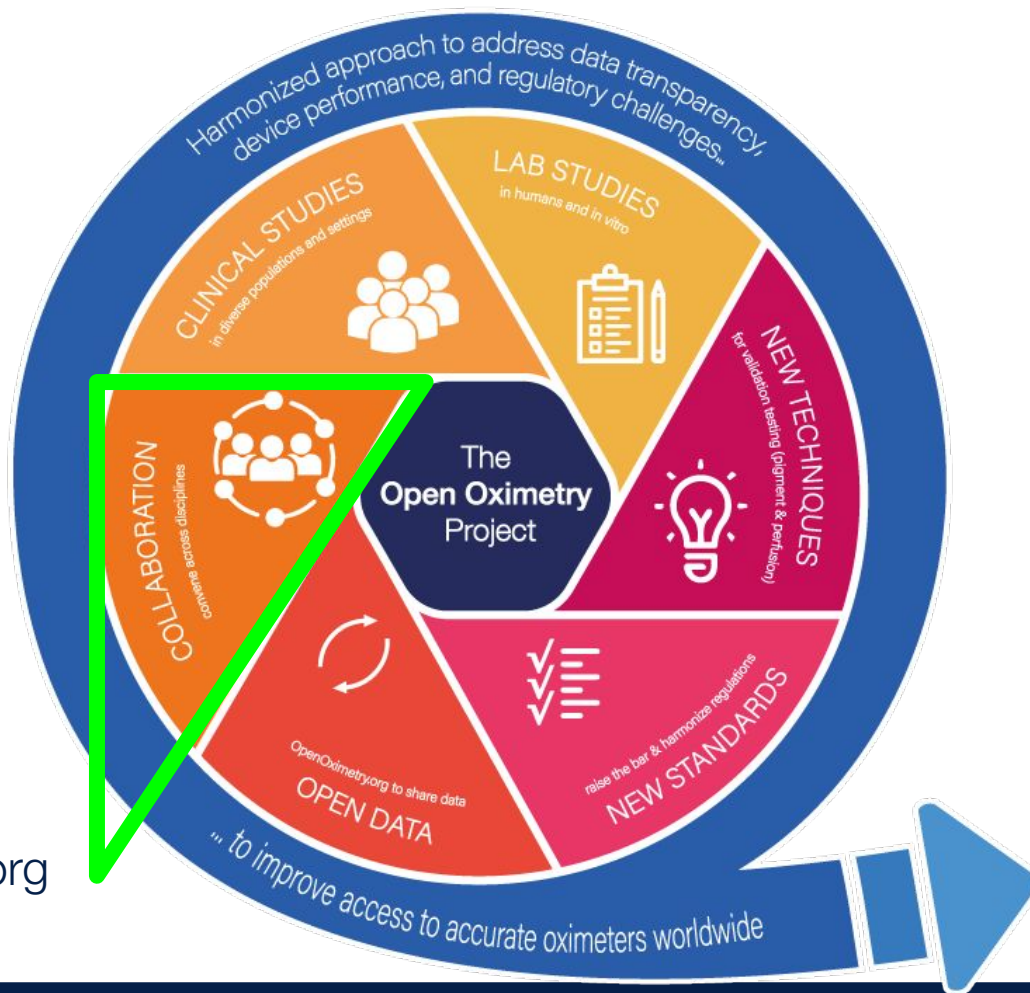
Harmonized approach to address data transparency, device performance, and regulatory challenges...

CLINICAL STUDIES
in diverse populations and settings

LAB STUDIES
in humans and in vitro

NEW TECHNIQUES
for validation testing (pigment & perfusion)

NEW STANDARDS
raise the bar & harmonize regulations

OPEN DATA
OpenOximetry.org to share data

COLLABORATION
convene across disciplines

The
Open Oximetry
Project

... to improve access to accurate oximeters worldwide

rg